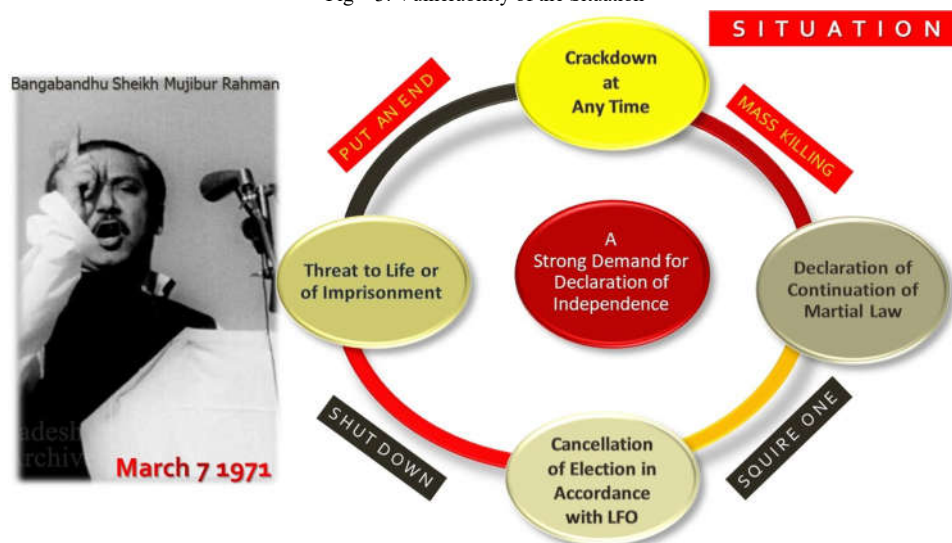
Fig - 3: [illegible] of the Situation

SITUATION

Bangabandhu Sheikh Mujibur Rahman

adesh
rchiv

March 7 1971

PUT AN END

Crackdown at Any Time

MASS KILLING

Threat to Life or of Imprisonment

A Strong Demand for Declaration of Independence

Declaration of Continuation of Martial Law

SHUT DOWN

Cancellation of Election in Accordance with LFO

SQUIRE ONE